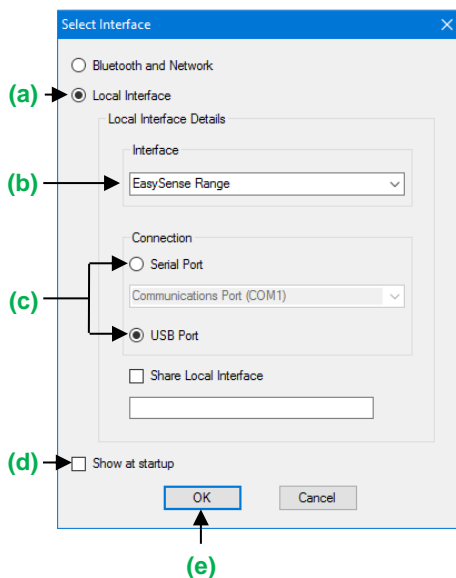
Select Interface

Bluetooth and Network

(a) Local Interface

Local Interface Details

Interface

(b) EasySense Range

Connection

(c) Serial Port

Communications Port (COM1)

USB Port

Share Local Interface

(d) Show at startup

OK

Cancel

(e)